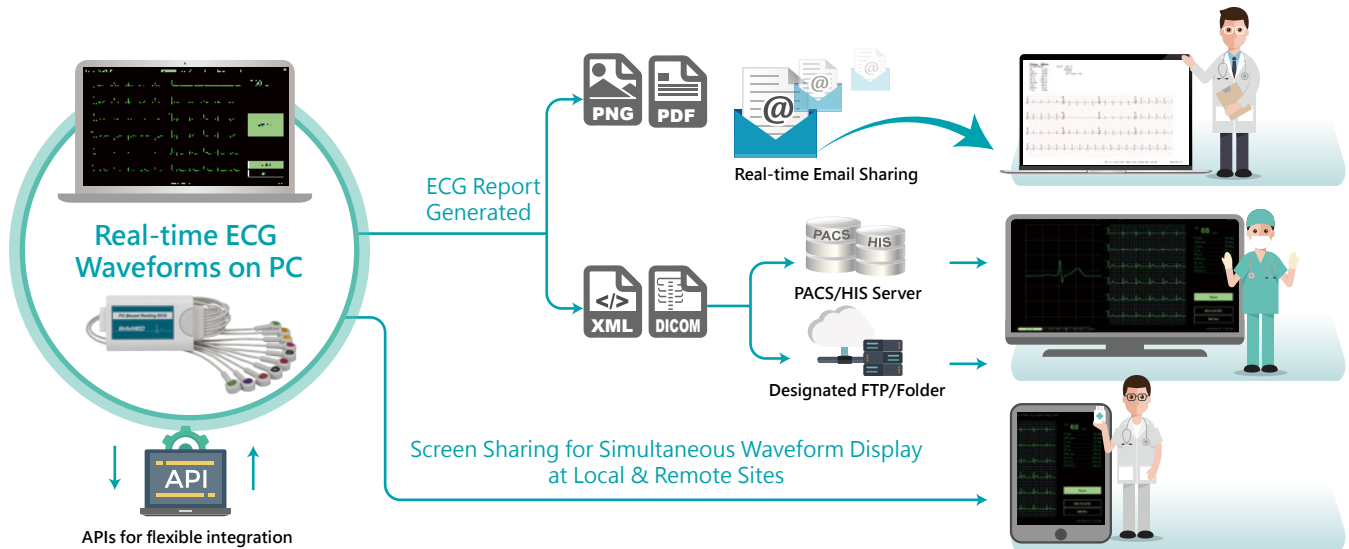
Real-time ECG Waveforms on PC

PC-Based Resting ECG

APIs for flexible integration

API

ECG Report Generated

PNG

PDF

Real-time Email Sharing

XML

DICOM

PACS

HIS

PACS/HIS Server

Designated FTP/Folder

Screen Sharing for Simultaneous Waveform Display at Local & Remote Sites